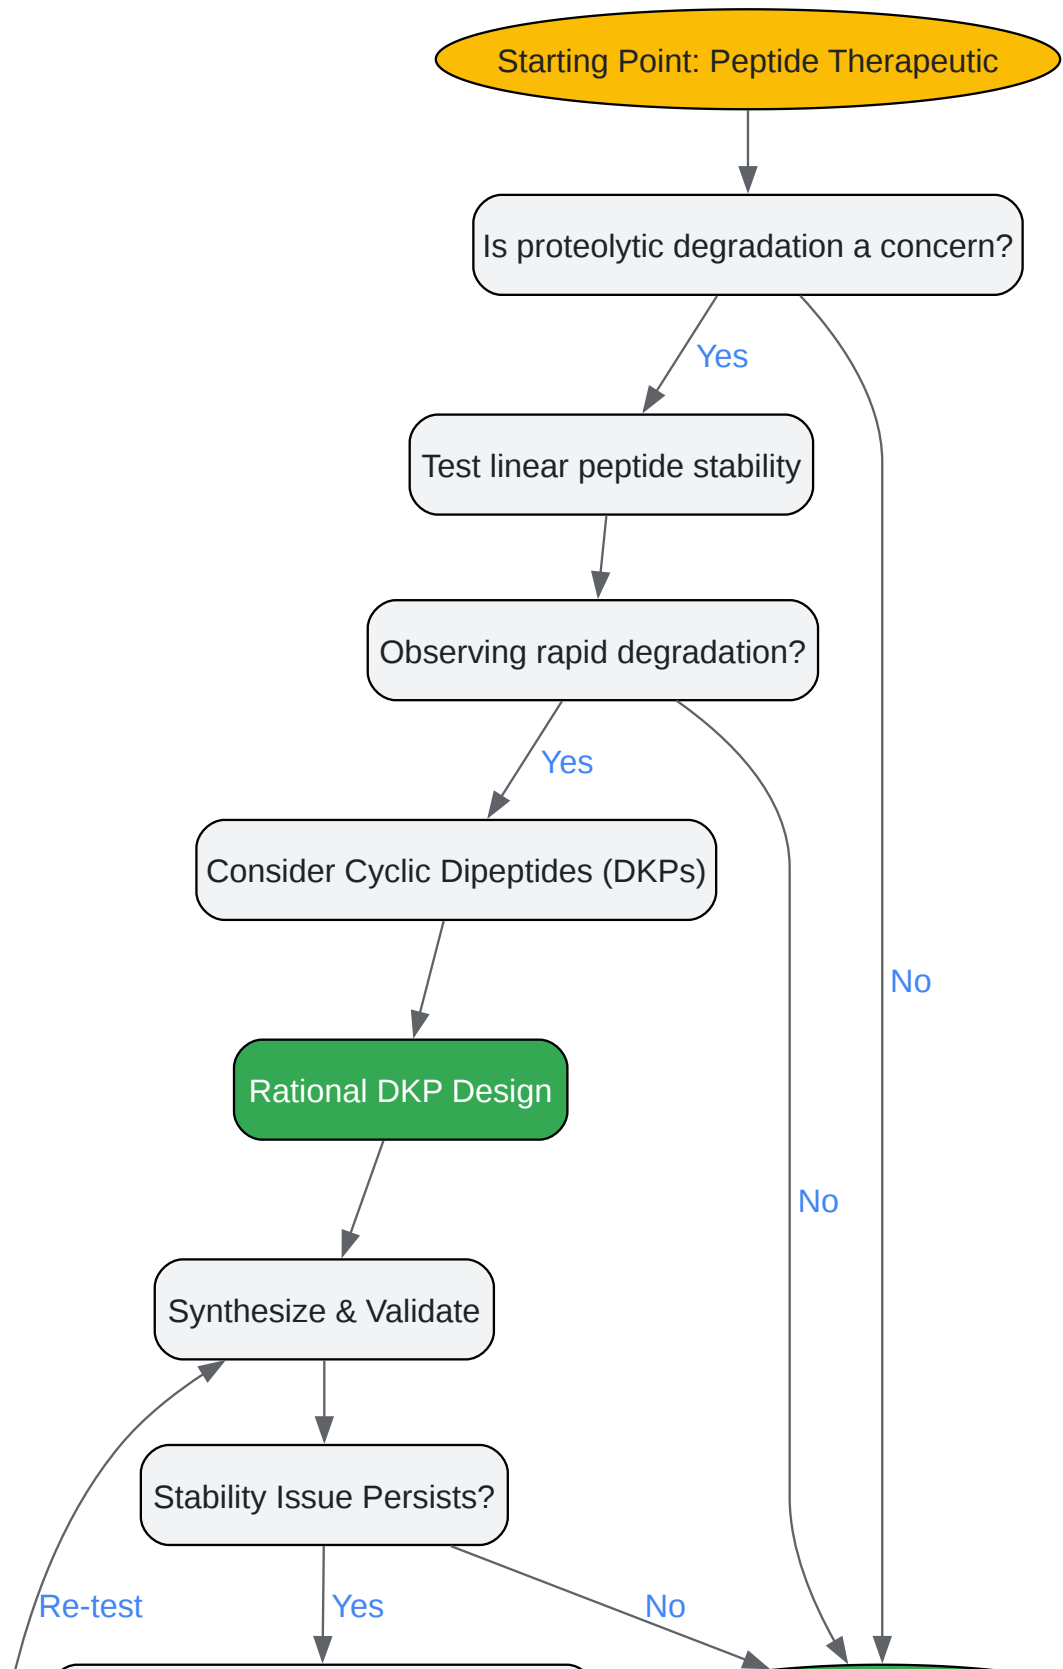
Starting Point: Peptide Therapeutic

Is proteolytic degradation a concern?

Yes

Test linear peptide stability

Observing rapid degradation?

Yes

Consider Cyclic Dipeptides (DKPs)

No

Rational DKP Design

No

Synthesize & Validate

Stability Issue Persists?

Re-test

Yes

No